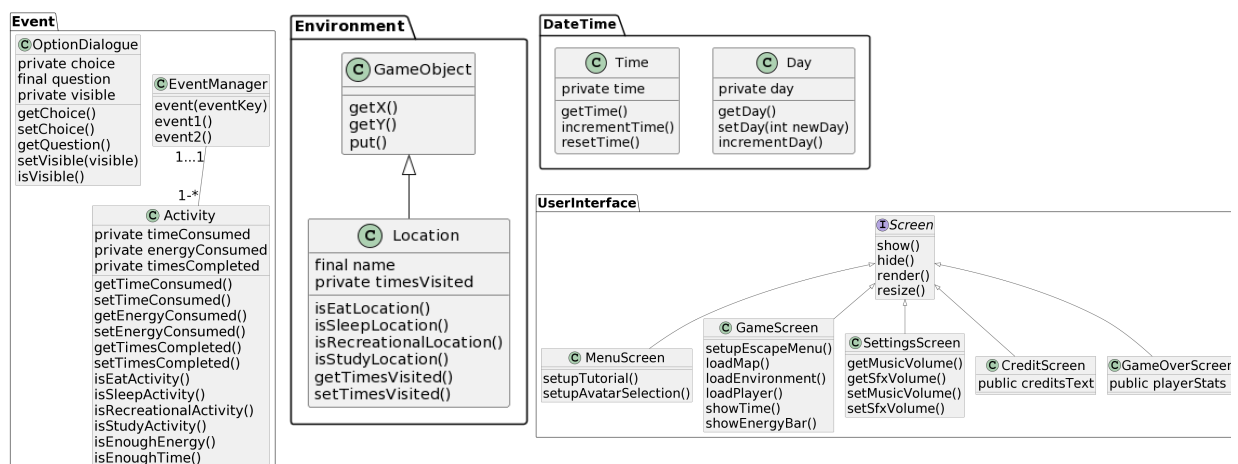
Event

C OptionDialogue
private choice
final question
private visible
getChoice()
setChoice()
getQuestion()
setVisible(visible)
isVisible()

C EventManager
event(eventKey)
event1()
event2()

1...1

1-*

C Activity
private timeConsumed
private energyConsumed
private timesCompleted
getTimeConsumed()
setTimeConsumed()
getEnergyConsumed()
setEnergyConsumed()
getTimesCompleted()
setTimesCompleted()
isEatActivity()
isSleepActivity()
isRecreationalActivity()
isStudyActivity()
isEnoughEnergy()
isEnoughTime()

Environment

C GameObject
getX()
getY()
put()

C Location
final name
private timesVisited
isEatLocation()
isSleepLocation()
isRecreationalLocation()
isStudyLocation()
getTimesVisited()
setTimesVisited()

DateTime

C Time
private time
getTime()
incrementTime()
resetTime()

C Day
private day
getDay()
setDay(int newDay)
incrementDay()

UserInterface

I Screen
show()
hide()
render()
resize()

C MenuScreen
setupTutorial()
setupAvatarSelection()

C GameScreen
setupEscapeMenu()
loadMap()
loadEnvironment()
loadPlayer()
showTime()
showEnergyBar()

C SettingsScreen
getMusicVolume()
getSfxVolume()
setMusicVolume()
setSfxVolume()

C CreditScreen
public creditsText

C GameOverScreer
public playerStats